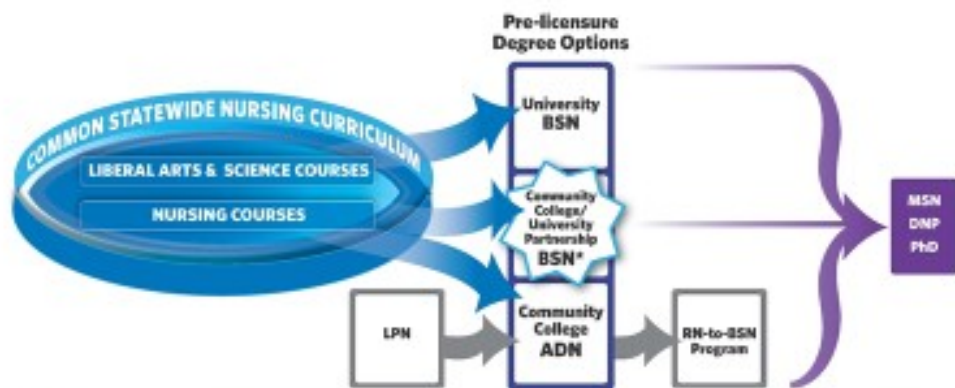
Pre-licensure Degree Options

COMMON STATEWIDE NURSING CURRICULUM

LIBERAL ARTS & SCIENCE COURSES

NURSING COURSES

University BSN

Community College/ University Partnership BSN*

Community College ADN

LPN

RN-to-BSN Program

MSN
DNP
PhD